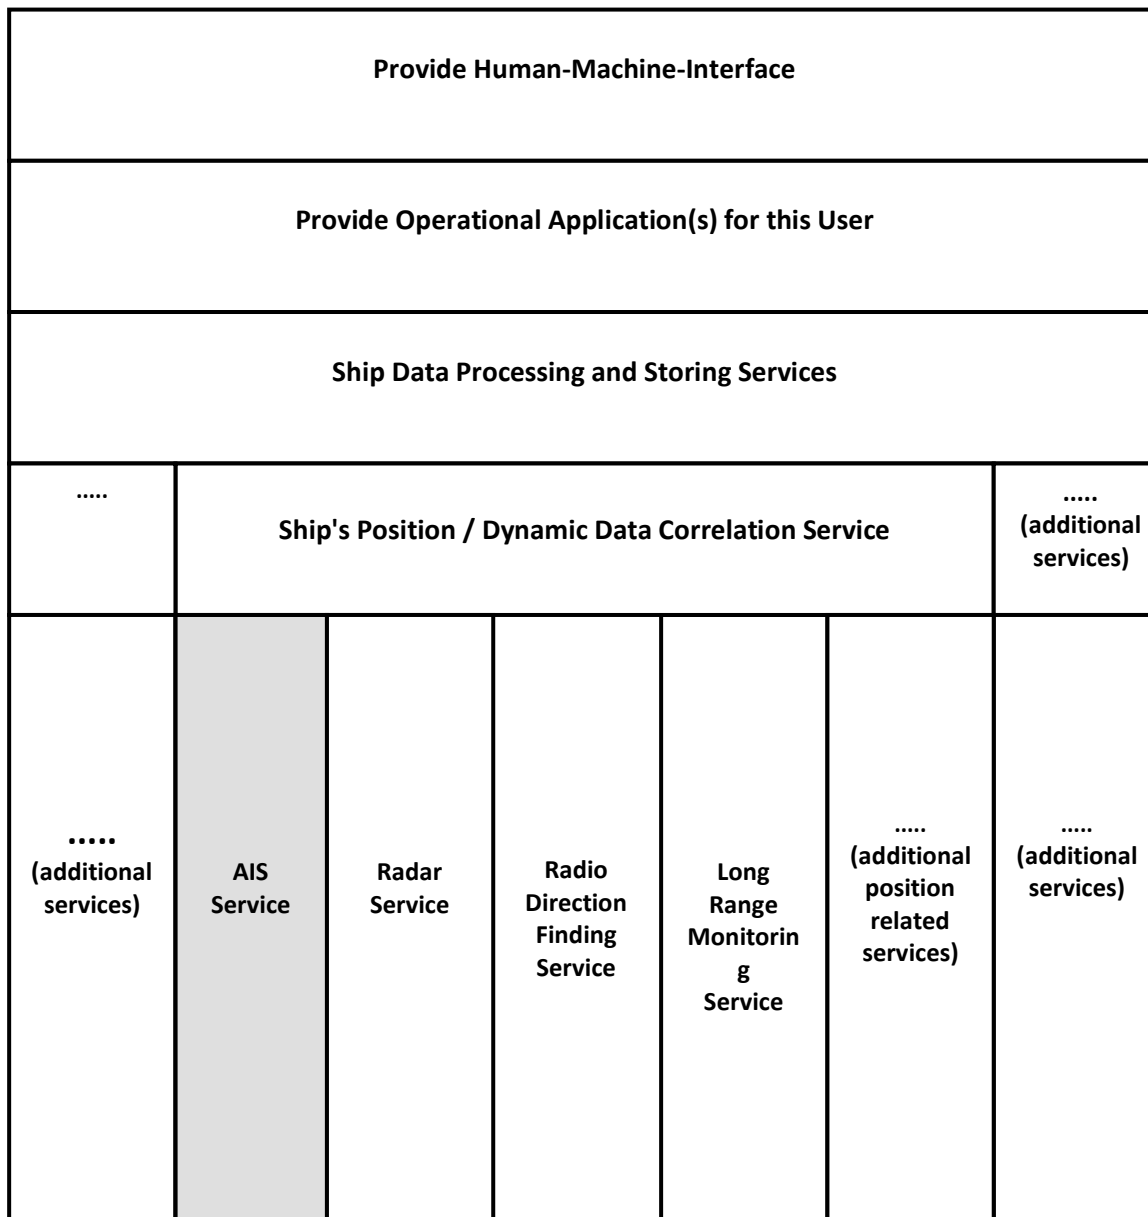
Provide Human-Machine-Interface

Provide Operational Application(s) for this User

Ship Data Processing and Storing Services

.....

Ship's Position / Dynamic Data Correlation Service

..... (additional services)

..... (additional services)

AIS Service

Radar Service

Radio Direction Finding Service

Long Range Monitoring Service

..... (additional position related services)

..... (additional services)